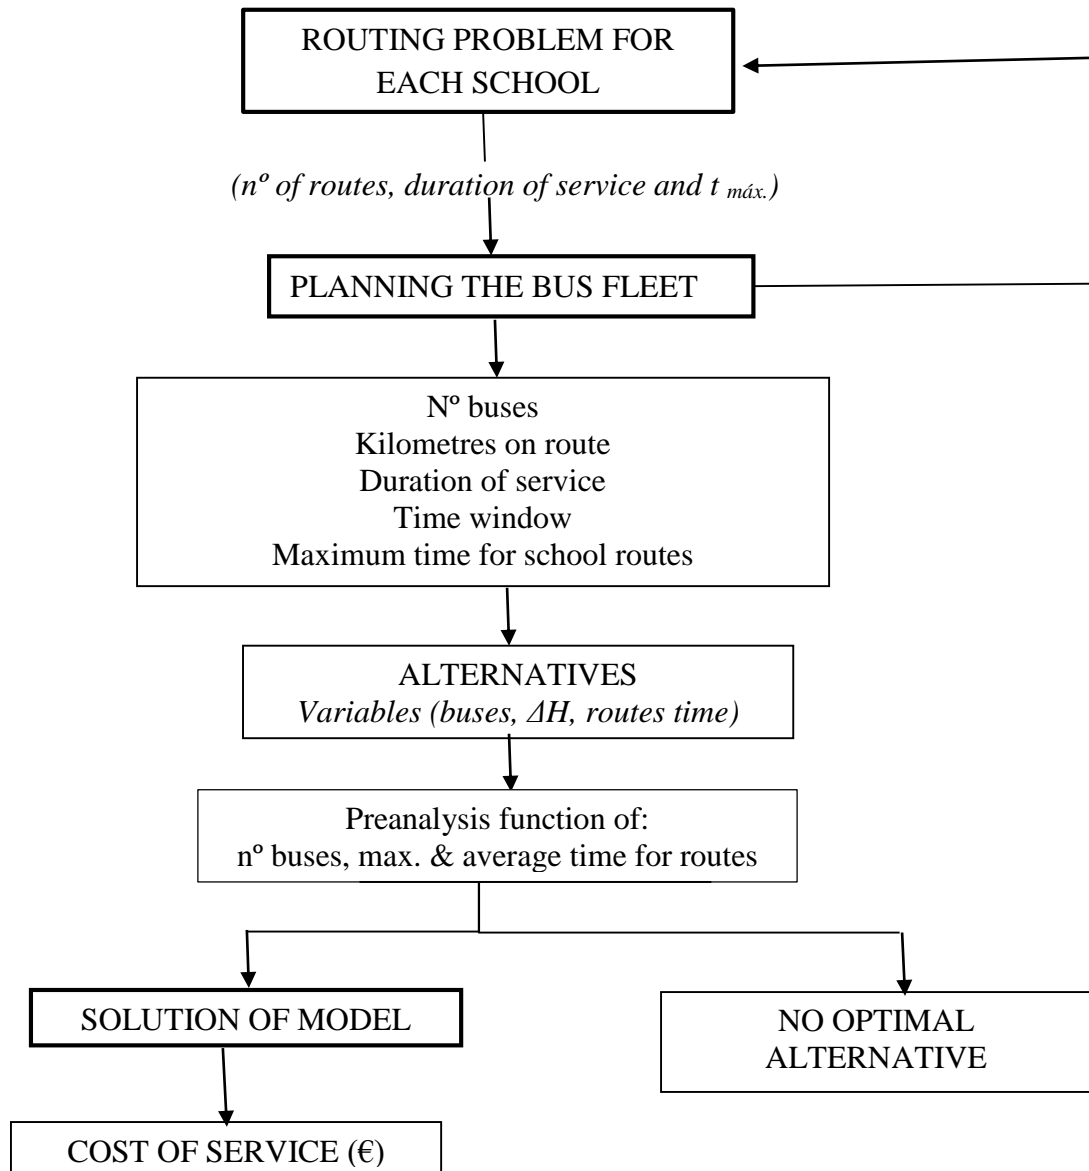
ROUTING PROBLEM FOR EACH SCHOOL

(nº of routes, duration of service and $t_{máx.}$)

PLANNING THE BUS FLEET

Nº buses
Kilometres on route
Duration of service
Time window
Maximum time for school routes

ALTERNATIVES
Variables (buses, ΔH, routes time)

Preanalysis function of:
nº buses, max. & average time for routes

SOLUTION OF MODEL

NO OPTIMAL ALTERNATIVE

COST OF SERVICE (€)